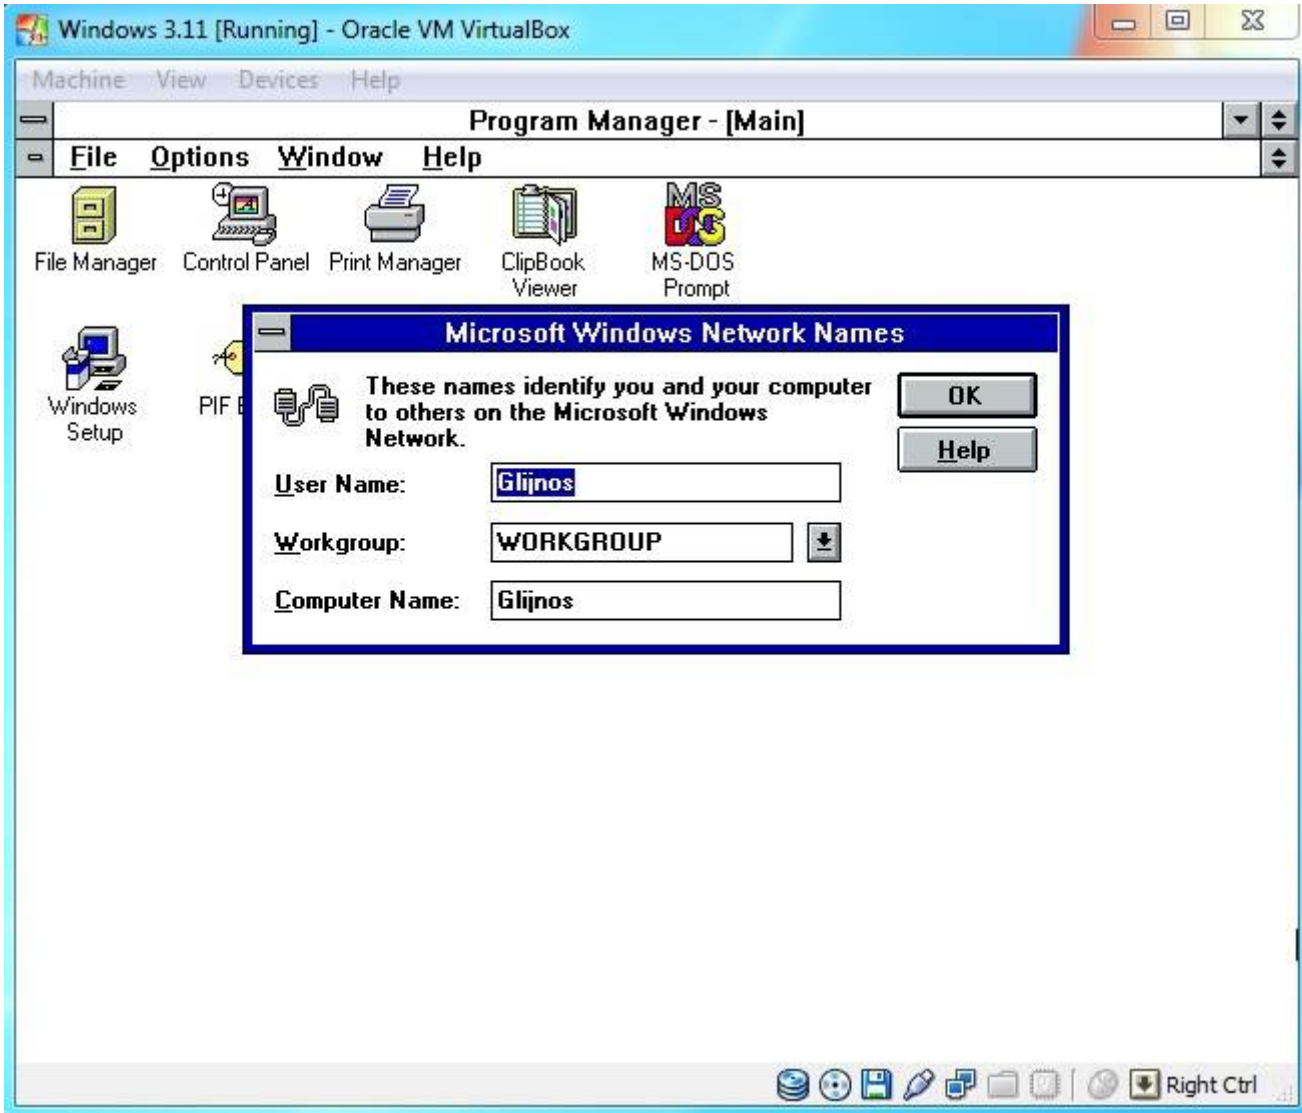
Windows 3.11 [Running] - Oracle VM VirtualBox

Machine View Devices Help

Program Manager - [Main]

File Options Window Help

File Manager
Control Panel
Print Manager
ClipBook Viewer
MS-DOS Prompt

Windows Setup
PIF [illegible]

Microsoft Windows Network Names

These names identify you and your computer to others on the Microsoft Windows Network.

OK
Help

User Name: Glijnos

Workgroup: WORKGROUP

Computer Name: Glijnos

Right Ctrl